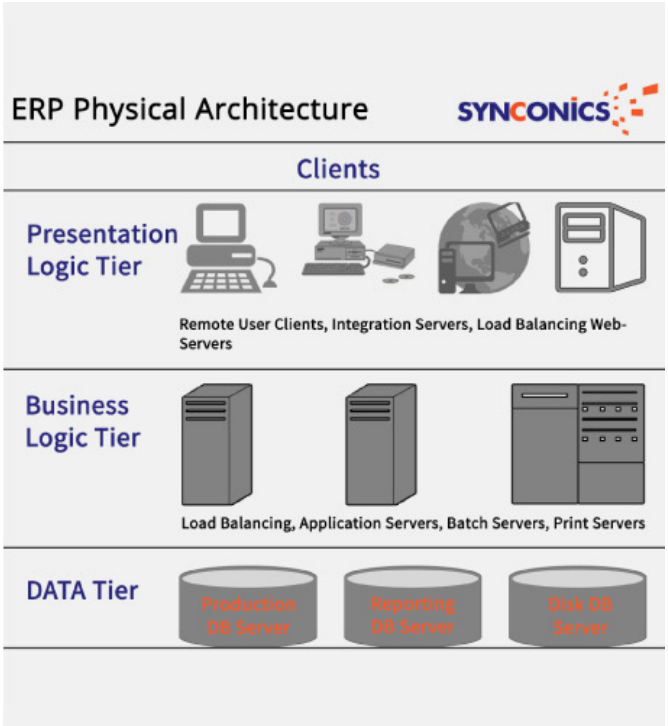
ERP Physical Architecture

SYNCONICS

Clients

Presentation Logic Tier

Remote User Clients, Integration Servers, Load Balancing Web-Servers

Business Logic Tier

Load Balancing, Application Servers, Batch Servers, Print Servers

DATA Tier

Production DB Server

Reporting DB Server

Disk DB Server